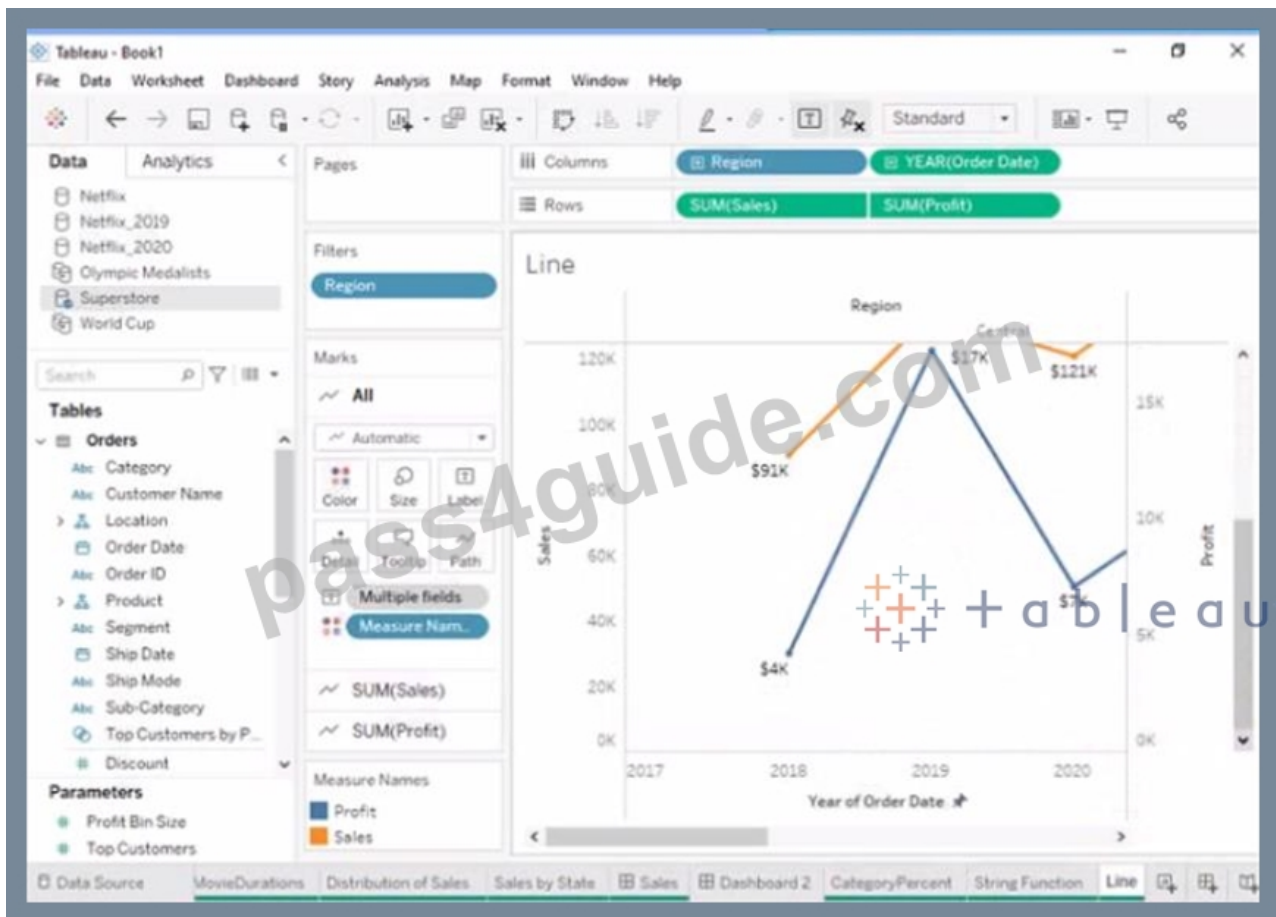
Tableau - Book1
File Data Worksheet Dashboard Story Analysis Map Format Window Help
Standard

Data Analytics
Netflix
Netflix_2019
Netflix_2020
Olympic Medalists
Superstore
World Cup
Search
Tables
Orders
Category
Customer Name
Location
Order Date
Order ID
Product
Segment
Ship Date
Ship Mode
Sub-Category
Top Customers by P...
Discount
Parameters
Profit Bin Size
Top Customers

Pages
Filters
Region
Marks
All
Automatic
Color Size Label
Detail Tooltip Path
Multiple fields
Measure Nam...
SUM(Sales)
SUM(Profit)
Measure Names
Profit
Sales

Columns Region YEAR(Order Date)
Rows SUM(Sales) SUM(Profit)

Line
Region
Central
120K
100K
80K
60K
40K
20K
0K
Sales
$91K
$17K
$121K
$4K
$7K
15K
10K
5K
0K
Profit
2017 2018 2019 2020
Year of Order Date

pass4guide.com
+ a b | e a u

Data Source MovieDurations Distribution of Sales Sales by State Sales Dashboard 2 CategoryPercent String Function Line